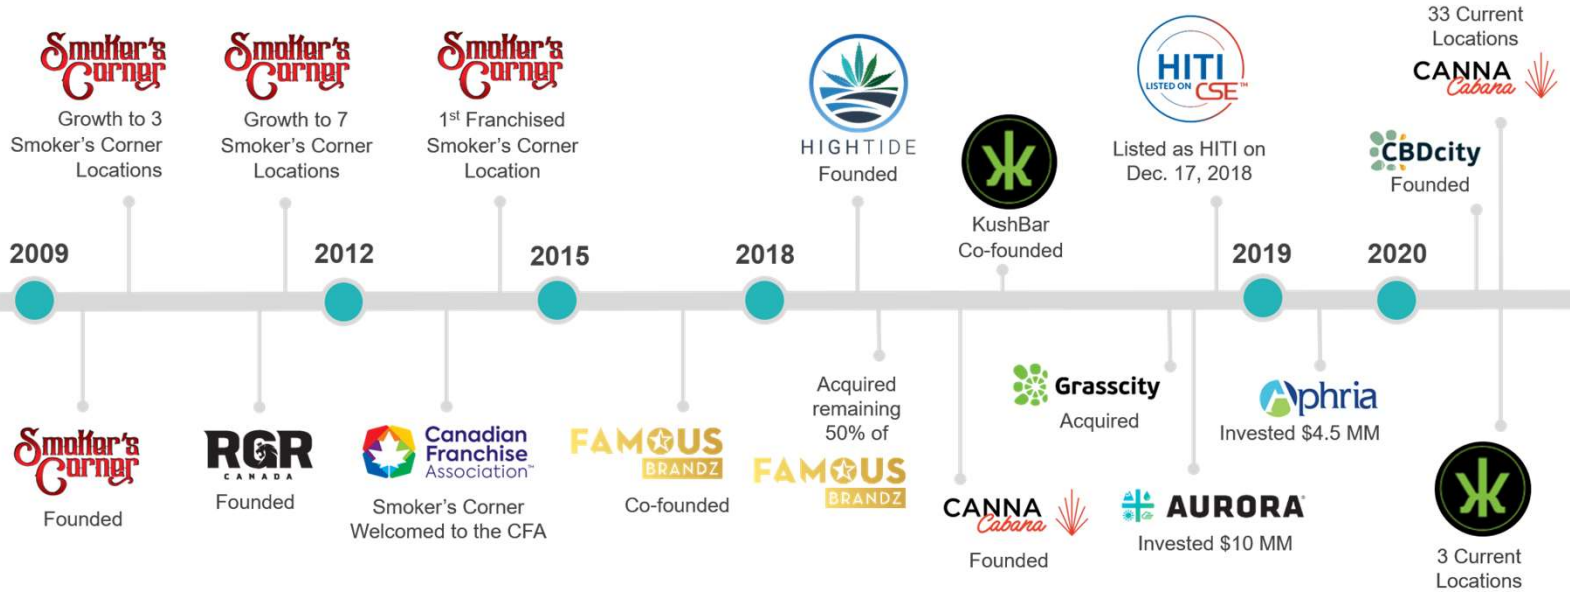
Smoker's Corner
Growth to 3 Smoker's Corner Locations

Smoker's Corner
Growth to 7 Smoker's Corner Locations

Smoker's Corner
1st Franchised Smoker's Corner Location

HIGHTIDE
Founded

KushBar Co-founded

HITI LISTED ON CSE
Listed as HITI on Dec. 17, 2018

CBDcity
Founded

33 Current Locations
CANNA Cabana

2009

2012

2015

2018

2019

2020

Smoker's Corner
Founded

RGR CANADA
Founded

Canadian Franchise Association
Smoker's Corner Welcomed to the CFA

FAMOUS BRANDZ
Co-founded

Acquired remaining 50% of
FAMOUS BRANDZ

CANNA Cabana
Founded

Grasscity
Acquired

AURORA
Invested $10 MM

Aphria
Invested $4.5 MM

3 Current Locations